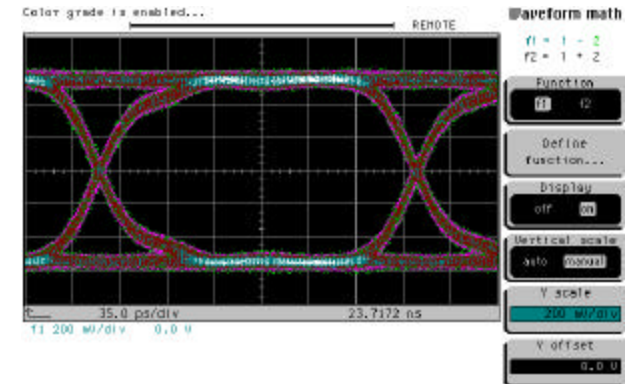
Color grade is enabled...

REMOTE

Waveform math

f1 = 1 - 2
f2 = 1 + 2

Function
f1 f2

Define
function...

Display
off on

Vertical scale
auto manual

V scale
200 mV/div

V offset
0.0 V

35.0 ps/div

23.7172 ns

f1 200 mV/div 0.0 V